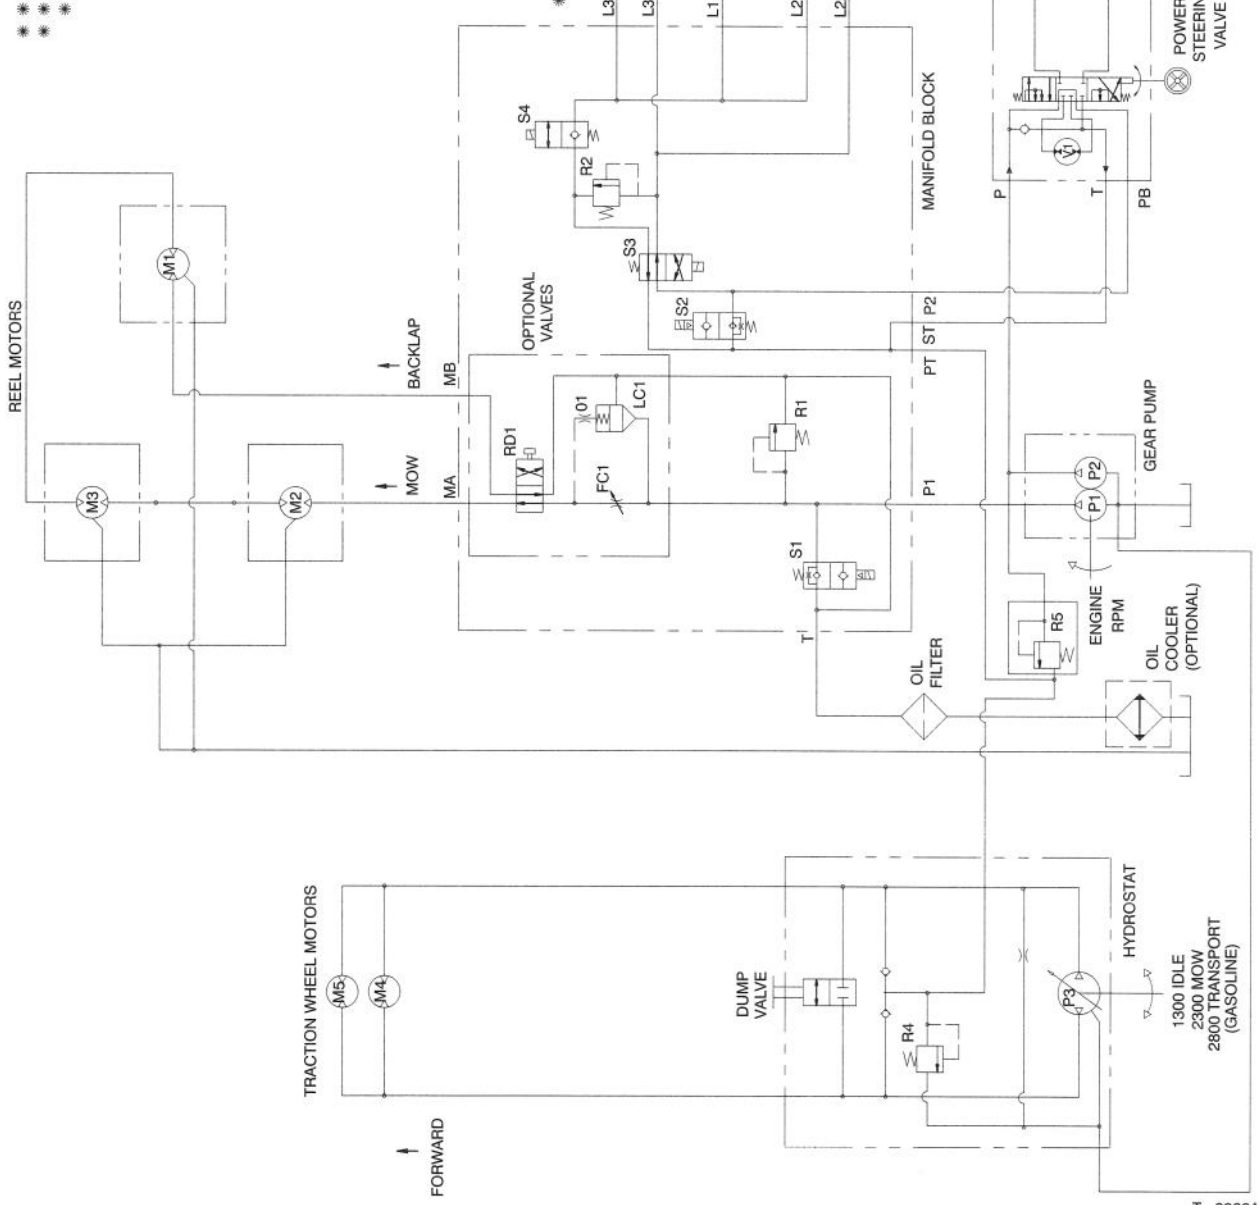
REEL MOTORS
M1
M3
M2
BACKLAP
MOW
MB
MA
OPTIONAL VALVES
RD1
01
LC1
FC1
R1
S1
S2
S3
R2
S4
L3
L3
L1
L2
L2
MANIFOLD BLOCK
P2
ST
PT
P1
T
P
T
PB
POWER STEERING VALVE
GEAR PUMP
P1
P2
ENGINE RPM
R5
OIL FILTER
OIL COOLER (OPTIONAL)
TRACTION WHEEL MOTORS
M5
M4
FORWARD
DUMP VALVE
R4
P3
HYDROSTAT
1300 IDLE
2300 MOW
2800 TRANSPORT
(GASOLINE)